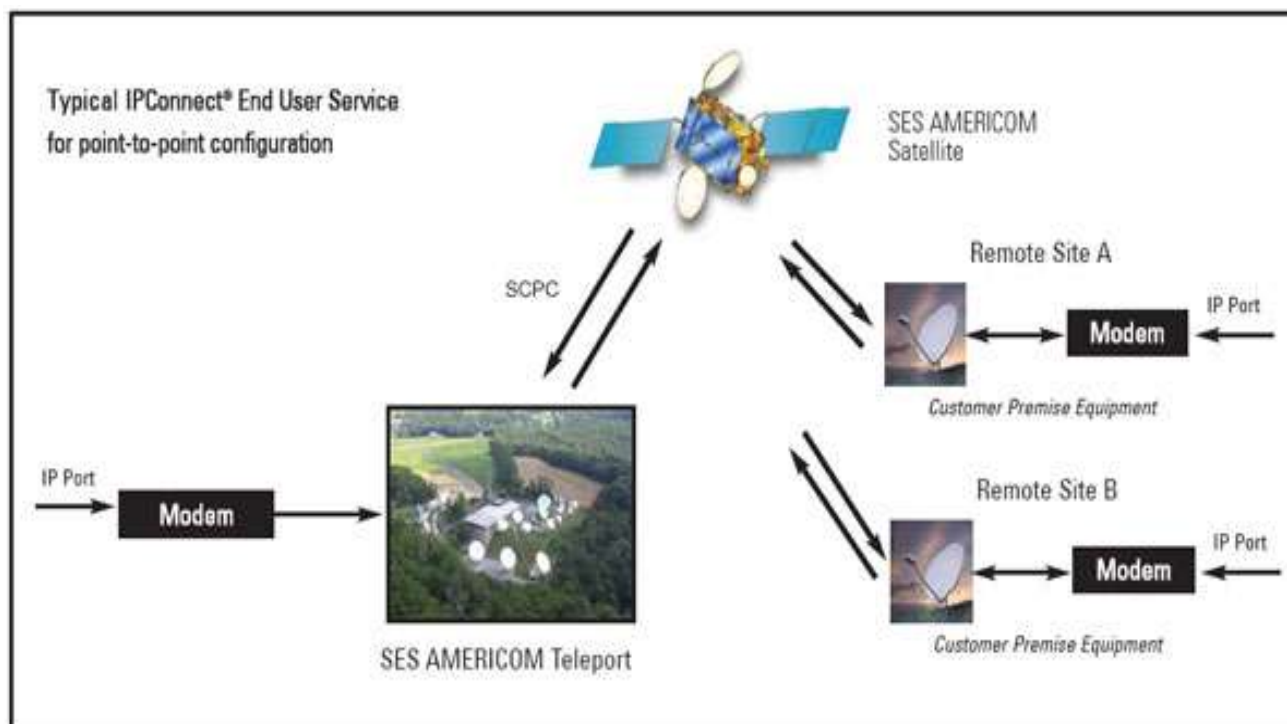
Typical IPConnect® End User Service for point-to-point configuration

SES AMERICOM Satellite

SCPC

Remote Site A

IP Port

Modem

Customer Premise Equipment

IP Port

Modem

Remote Site B

IP Port

Modem

Customer Premise Equipment

SES AMERICOM Teleport